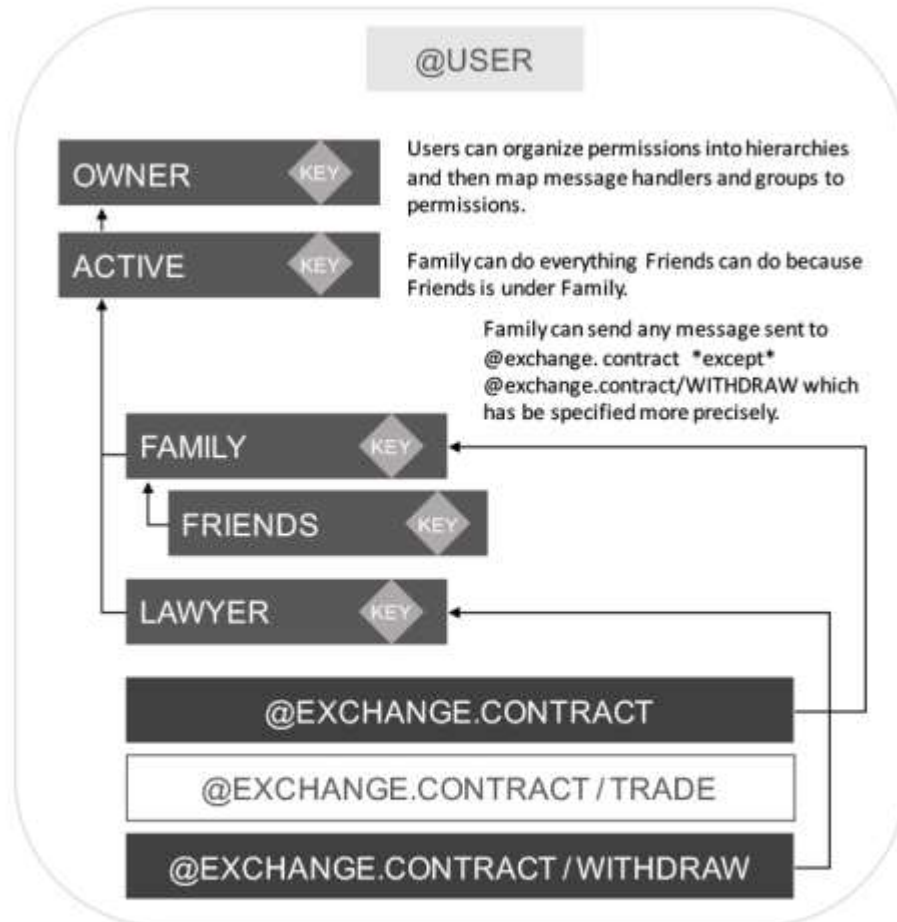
@USER

OWNER KEY

ACTIVE KEY

Users can organize permissions into hierarchies and then map message handlers and groups to permissions.

Family can do everything Friends can do because Friends is under Family.

Family can send any message sent to @exchange. contract *except* @exchange.contract/WITHDRAW which has be specified more precisely.

FAMILY KEY

FRIENDS KEY

LAWYER KEY

@EXCHANGE.CONTRACT

@EXCHANGE.CONTRACT / TRADE

@EXCHANGE.CONTRACT / WITHDRAW